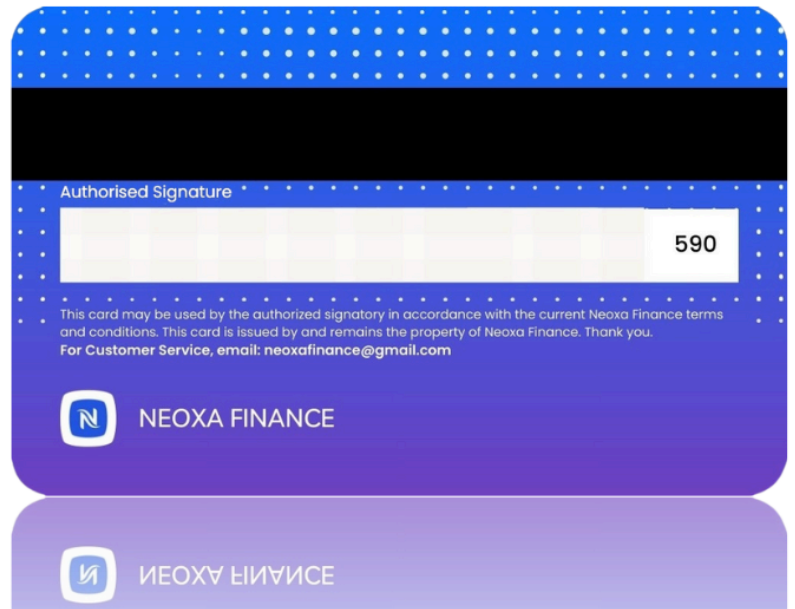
Authorised Signature

590

This card may be used by the authorized signatory in accordance with the current Neoxa Finance terms and conditions. This card is issued by and remains the property of Neoxa Finance. Thank you.
For Customer Service, email: neoxafinance@gmail.com

N

NEOXA FINANCE